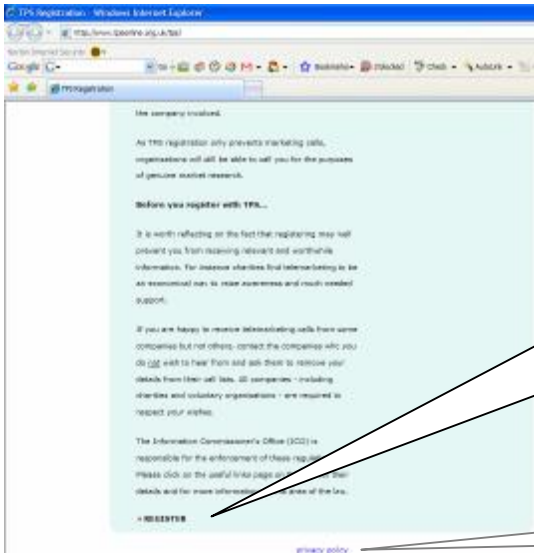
TPS Registration - Windows Internet Explorer

http://www.tpsonline.org.uk/tps/

Norton Internet Security

Google G-

Go Bookmarks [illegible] blocked Check AutoLink

TPS Registration

the company involved.

As TPS registration only prevents marketing calls, organisations will still be able to call you for the purposes of genuine market research.

Before you register with TPS...

It is worth reflecting on the fact that registering may well prevent you from receiving relevant and worthwhile information. For instance charities find telemarketing to be an economical way to raise awareness and much needed support.

If you are happy to receive telemarketing calls from some companies but not others- contact the companies who you do not wish to hear from and ask them to remove your details from their call lists. All companies - including charities and voluntary organisations - are required to respect your wishes.

The Information Commissioner's Office (ICO) is responsible for the enforcement of these regulations. Please click on the useful links page on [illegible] their details and for more information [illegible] area of the law.

» REGISTER

privacy policy